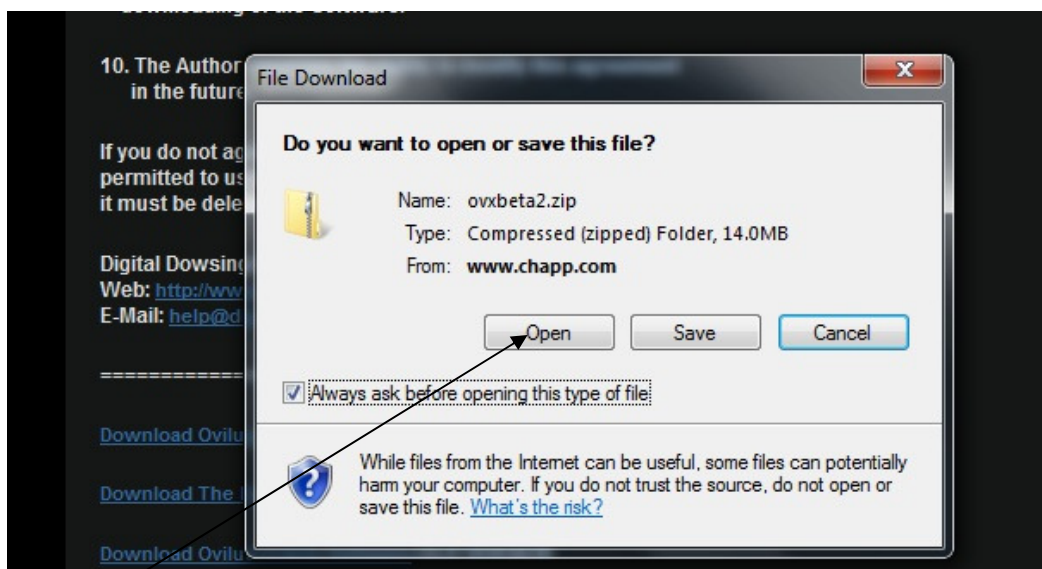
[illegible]

10. The Author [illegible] in the future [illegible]

If you do not ag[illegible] permitted to us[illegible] it must be dele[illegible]

Digital Dowsing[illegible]
Web: http://ww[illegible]
E-Mail: help@d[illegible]

============

Download Ovilu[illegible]

Download The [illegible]

Download Ovilu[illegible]

File Download

Do you want to open or save this file?

Name: ovxbeta2.zip
Type: Compressed (zipped) Folder, 14.0MB
From: www.chapp.com

Open Save Cancel

Always ask before opening this type of file

While files from the Internet can be useful, some files can potentially harm your computer. If you do not trust the source, do not open or save this file. What's the risk?